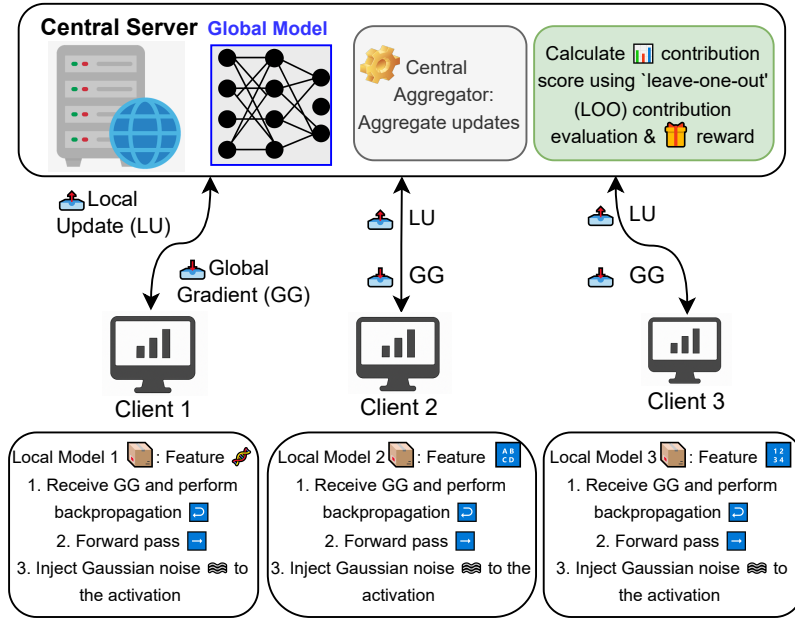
Central Server Global Model

Central Aggregator: Aggregate updates

Calculate contribution score using `leave-one-out' (LOO) contribution evaluation & reward

Local Update (LU)

Global Gradient (GG)

LU

GG

LU

GG

Client 1

Client 2

Client 3

Local Model 1 : Feature
1. Receive GG and perform backpropagation
2. Forward pass
3. Inject Gaussian noise to the activation

Local Model 2 : Feature AB CD
1. Receive GG and perform backpropagation
2. Forward pass
3. Inject Gaussian noise to the activation

Local Model 3 : Feature 1234
1. Receive GG and perform backpropagation
2. Forward pass
3. Inject Gaussian noise to the activation